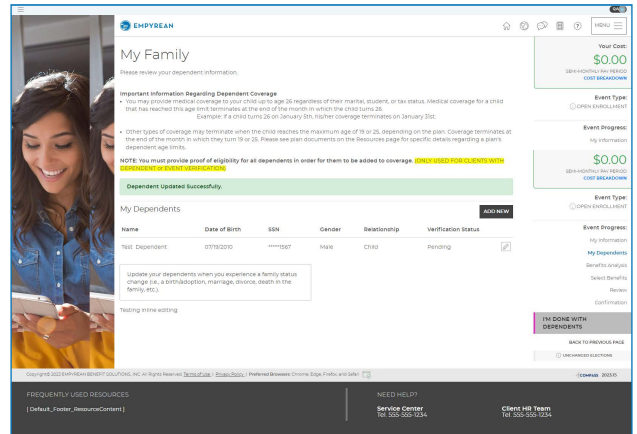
EMPYREAN

MENU

My Family

Please review your dependent information.

Important Information Regarding Dependent Coverage

• You may provide medical coverage to your child up to age 26 regardless of their marital, student, or tax status. Medical coverage for a child that has reached this age limit terminates at the end of the month in which the child turns 26.

Example: If a child turns 26 on January 8th, his/her coverage terminates on January 31st.

• Other types of coverage may terminate when the child reaches the maximum age of 19 or 25, depending on the plan. Coverage terminates at the end of the month in which they turn 19 or 25. Please see plan documents on the Resources page for specific details regarding a plan's dependent age limits.

NOTE: You must provide proof of eligibility for all dependents in order for them to be added to coverage. (ONLY USED FOR CLIENTS WITH DEPENDENT or EVENT VERIFICATION)

Dependent Updated Successfully.

My Dependents

ADD NEW

| Name | Date of Birth | SSN | Gender | Relationship | Verification Status |
|---|---|---|---|---|---|
| Test Dependent | 07/19/2010 | \*\*\*\*\*1567 | Male | Child | Pending |

Update your dependents when you experience a family status change (i.e., a birth/adoption, marriage, divorce, death in the family, etc.).

Testing inline editing

Your Cost:

$0.00

SEMI-MONTHLY PAY PERIOD

COST BREAKDOWN

Event Type:

OPEN ENROLLMENT

Event Progress:

My Information

$0.00

SEMI-MONTHLY PAY PERIOD

COST BREAKDOWN

Event Type:

OPEN ENROLLMENT

Event Progress:

My Information

My Dependents

Benefits Analysis

Select Benefits

Review

Confirmation

I'M DONE WITH DEPENDENTS

BACK TO PREVIOUS PAGE

UNCHANGED ELECTIONS

Copyright© 2023 EMPYREAN BENEFIT SOLUTIONS, INC. All Rights Reserved. Terms of Use | Privacy Policy | Preferred Browsers: Chrome, Edge, Firefox, and Safari

COMPASS 2023.15

FREQUENTLY USED RESOURCES

[ Default_Footer_ResourceContent ]

NEED HELP?

Service Center
Tel: 555-555-1234

Client HR Team
Tel: 555-555-1234